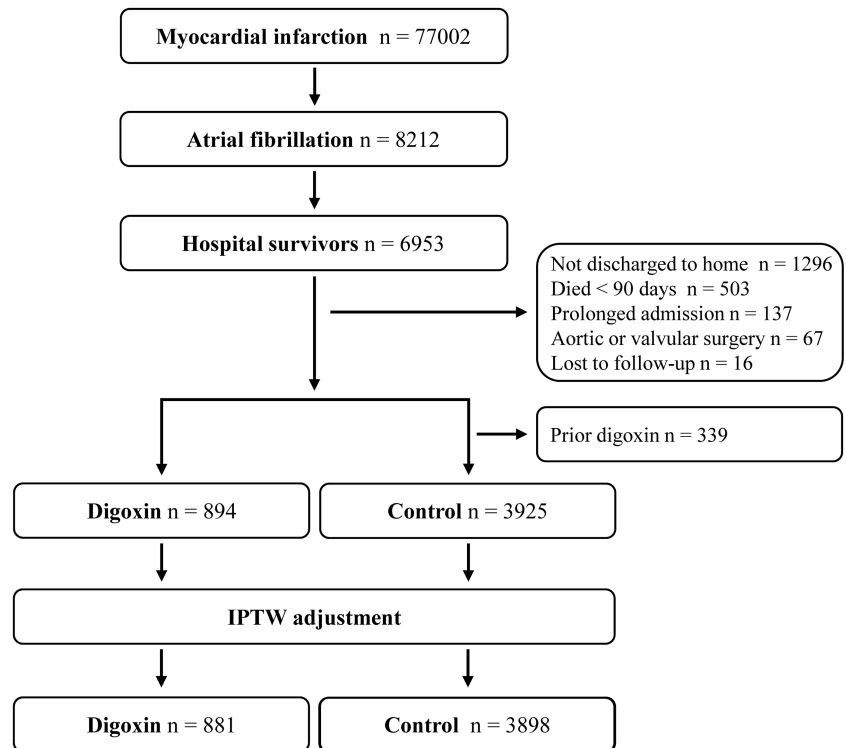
**Myocardial infarction** n = 77002

**Atrial fibrillation** n = 8212

**Hospital survivors** n = 6953

Not discharged to home n = 1296
Died < 90 days n = 503
Prolonged admission n = 137
Aortic or valvular surgery n = 67
Lost to follow-up n = 16

Prior digoxin n = 339

**Digoxin** n = 894

**Control** n = 3925

**IPTW adjustment**

**Digoxin** n = 881

**Control** n = 3898